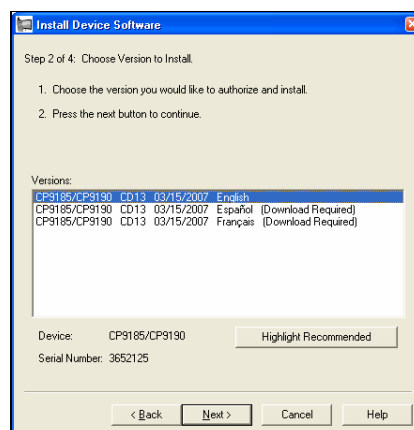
Install Device Software

Step 2 of 4: Choose Version to Install.

1. Choose the version you would like to authorize and install.

2. Press the next button to continue.

Versions:

CP9185/CP9190 CD13 03/15/2007 English
CP9185/CP9190 CD13 03/15/2007 Español (Download Required)
CP9185/CP9190 CD13 03/15/2007 Français (Download Required)

Device: CP9185/CP9190

Highlight Recommended

Serial Number: 3652125

< Back Next > Cancel Help